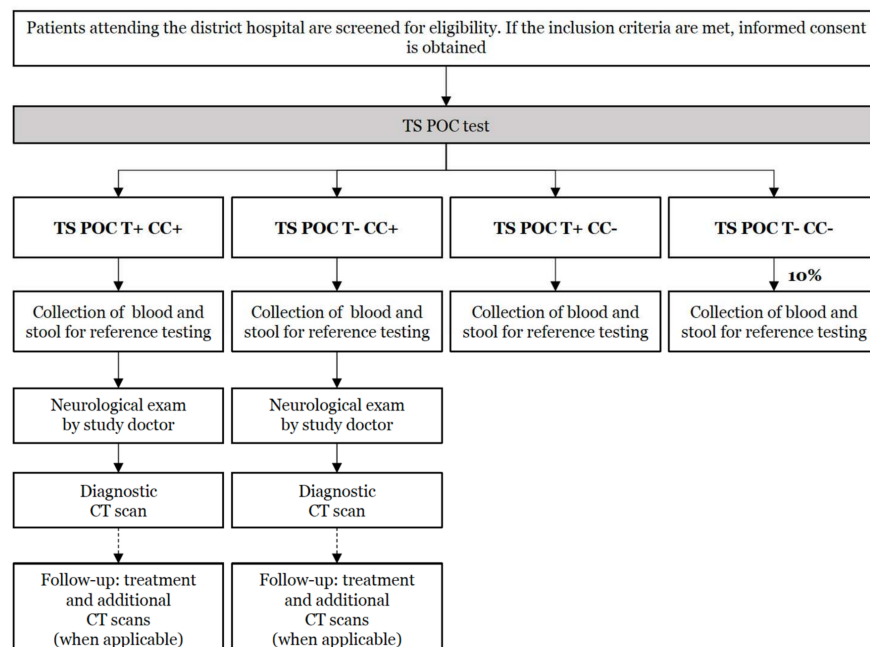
Patients attending the district hospital are screened for eligibility. If the inclusion criteria are met, informed consent is obtained

TS POC test

TS POC T+ CC+

TS POC T- CC+

TS POC T+ CC-

TS POC T- CC-

10%

Collection of blood and stool for reference testing

Collection of blood and stool for reference testing

Collection of blood and stool for reference testing

Collection of blood and stool for reference testing

Neurological exam by study doctor

Neurological exam by study doctor

Diagnostic CT scan

Diagnostic CT scan

Follow-up: treatment and additional CT scans (when applicable)

Follow-up: treatment and additional CT scans (when applicable)